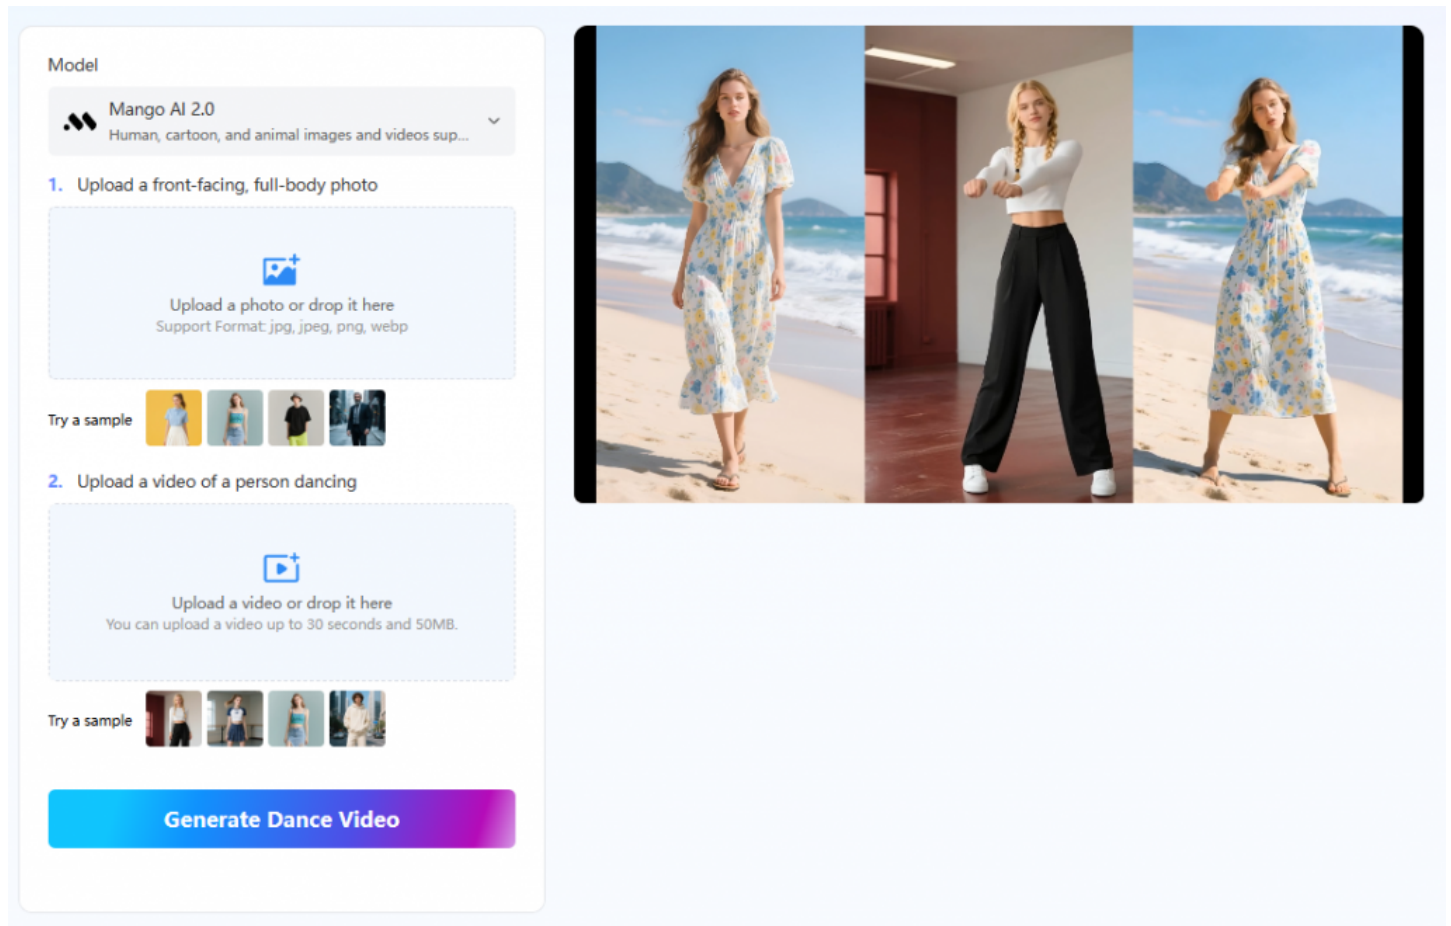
Model

Mango AI 2.0
Human, cartoon, and animal images and videos sup...

1. Upload a front-facing, full-body photo

Upload a photo or drop it here
Support Format: jpg, jpeg, png, webp

Try a sample

2. Upload a video of a person dancing

Upload a video or drop it here
You can upload a video up to 30 seconds and 50MB.

Try a sample

Generate Dance Video